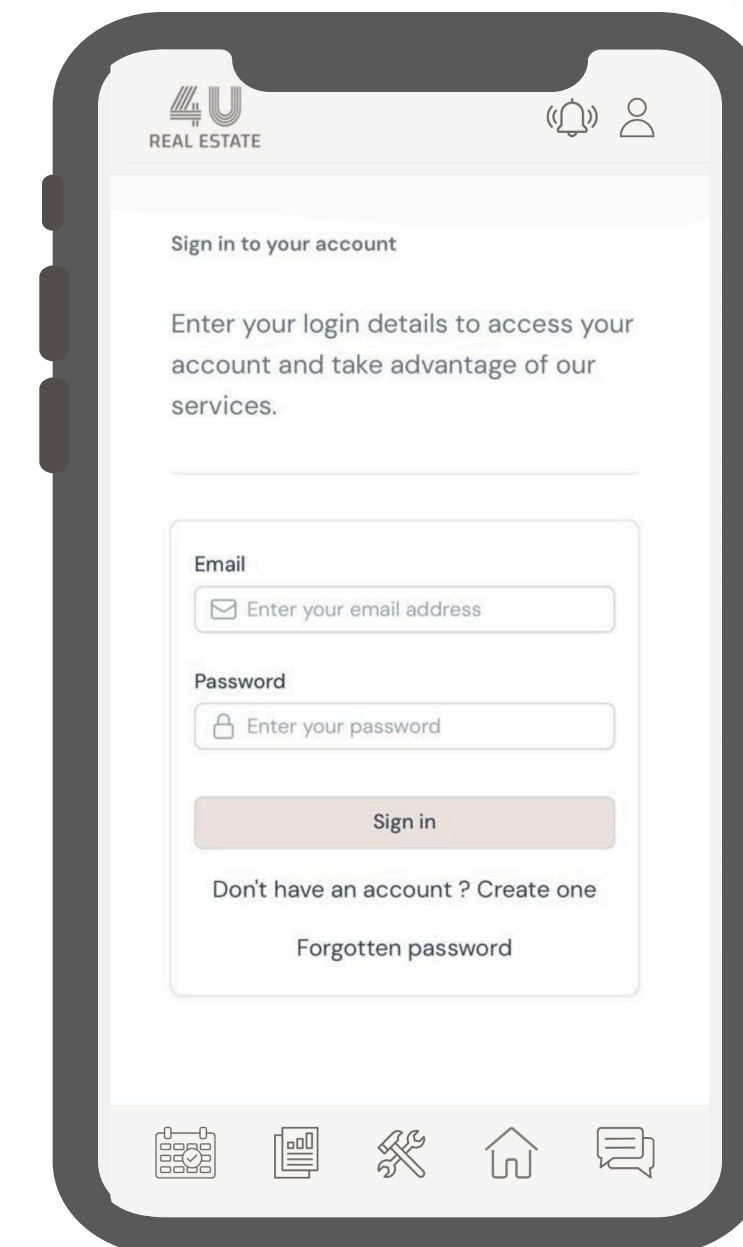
4U
REAL ESTATE

Sign in to your account

Enter your login details to access your account and take advantage of our services.

Email
Enter your email address

Password
Enter your password

Sign in

Don't have an account ? Create one

Forgotten password